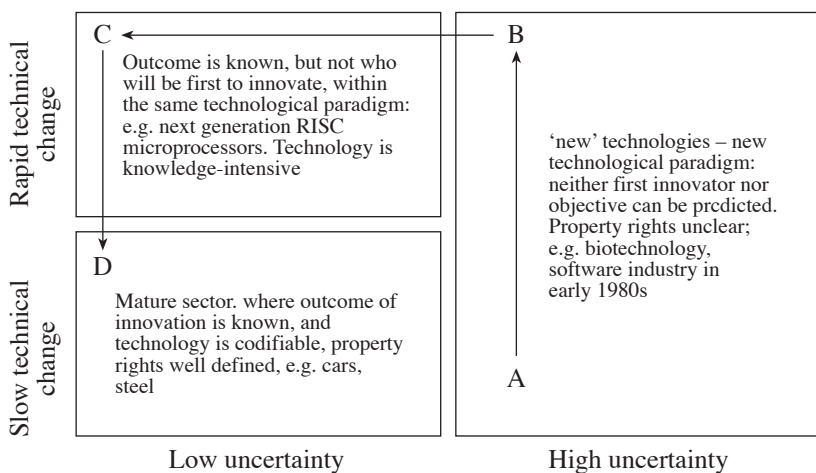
Rapid technical change

C

Outcome is known, but not who will be first to innovate, within the same technological paradigm: e.g. next generation RISC microprocessors. Technology is knowledge-intensive

B

'new' technologies – new technological paradigm: neither first innovator nor objective can be prcdicted. Property rights unclear; e.g. biotechnology, software industry in early 1980s

Slow technical change

D

Mature sector. where outcome of innovation is known, and technology is codifiable, property rights well defined, e.g. cars, steel

A

Low uncertainty

High uncertainty